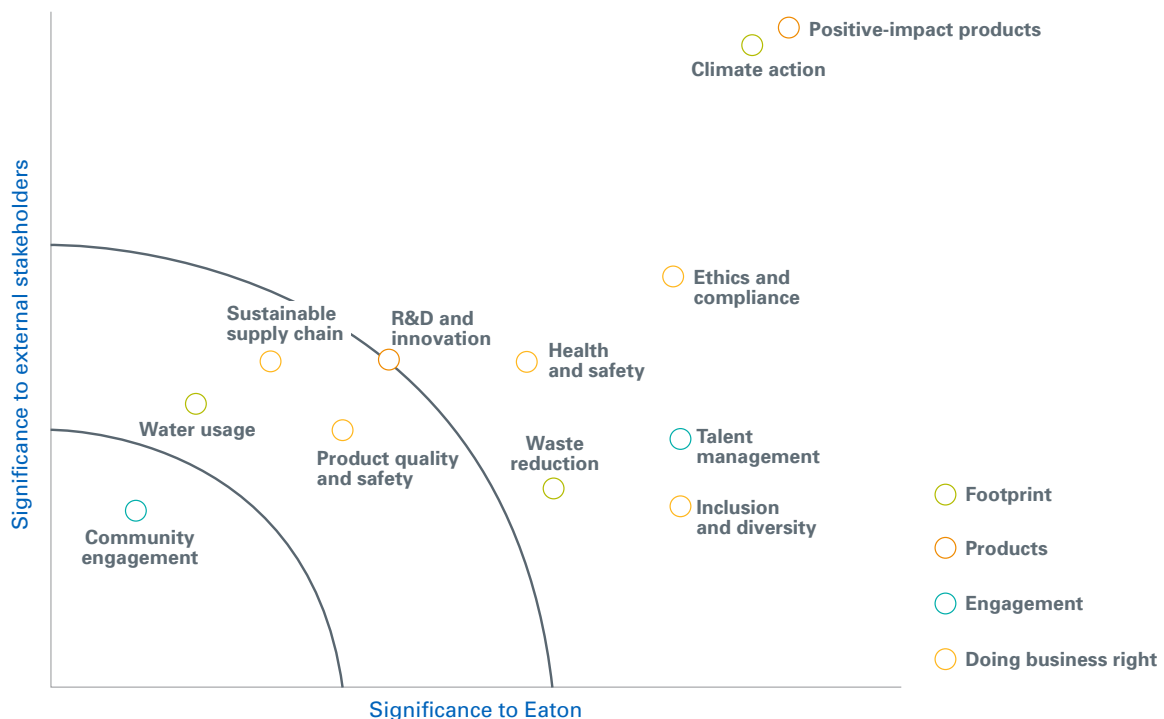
Positive-impact products

Climate action

Ethics and compliance

Sustainable supply chain

R&D and innovation

Health and safety

Water usage

Product quality and safety

Waste reduction

Talent management

Inclusion and diversity

Community engagement

Significance to external stakeholders

Significance to Eaton

Footprint

Products

Engagement

Doing business right